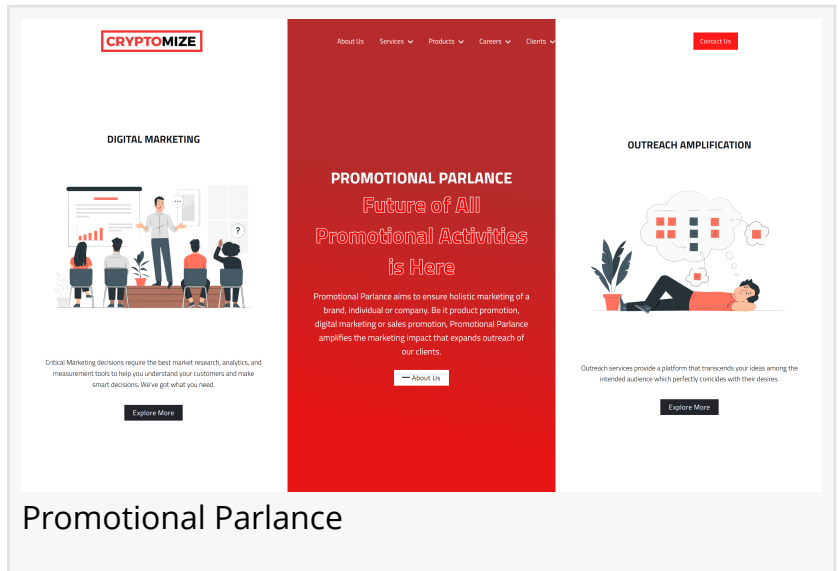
CRYPTOMIZE

About Us Services Products Careers Clients

Contact Us

DIGITAL MARKETING

Critical Marketing decisions require the best market research, analytics, and measurement tools to help you understand your customers and make smart decisions. We've got what you need.

Explore More

PROMOTIONAL PARLANCE

Future of All Promotional Activities is Here

Promotional Parlance aims to ensure holistic marketing of a brand, individual or company. Be it product promotion, digital marketing or sales promotion, Promotional Parlance amplifies the marketing impact that expands outreach of our clients.

About Us

OUTREACH AMPLIFICATION

?

Outreach services provide a platform that transcends your ideas among the intended audience which perfectly coincides with their desires.

Explore More

Promotional Parlance